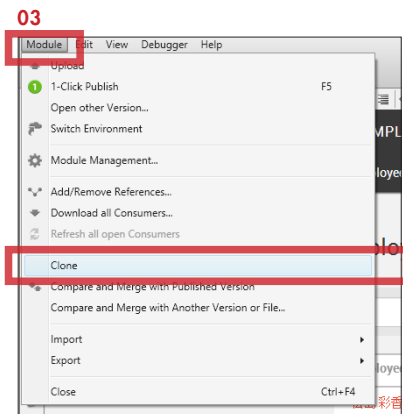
03

Module Edit View Debugger Help

Upload
1-Click Publish F5
Open other Version...
Switch Environment
Module Management...
Add/Remove References...
Download all Consumers...
Refresh all open Consumers
Clone
Compare and Merge with Published Version
Compare and Merge with Another Version or File...
Import
Export
Close Ctrl+F4

MPL
loye
lo
loye
彩香